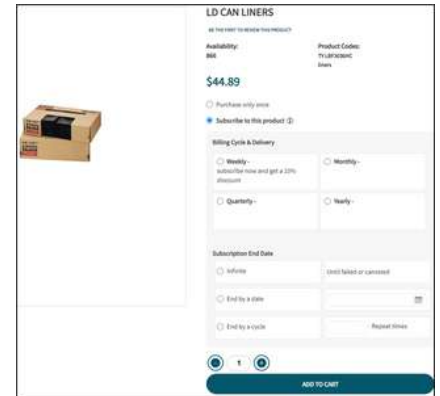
LD CAN LINERS

BE THE FIRST TO REVIEW THIS PRODUCT

Availability:
866

Product Codes:
TY LBF3036HC
liners

$44.89

Purchase only once

Subscribe to this product ⓘ

Billing Cycle & Delivery

Weekly - subscribe now and get a 10% discount

Monthly -

Quarterly -

Yearly -

Subscription End Date

Infinite

Until failed or canceled

End by a date

End by a cycle

Repeat times

1

ADD TO CART